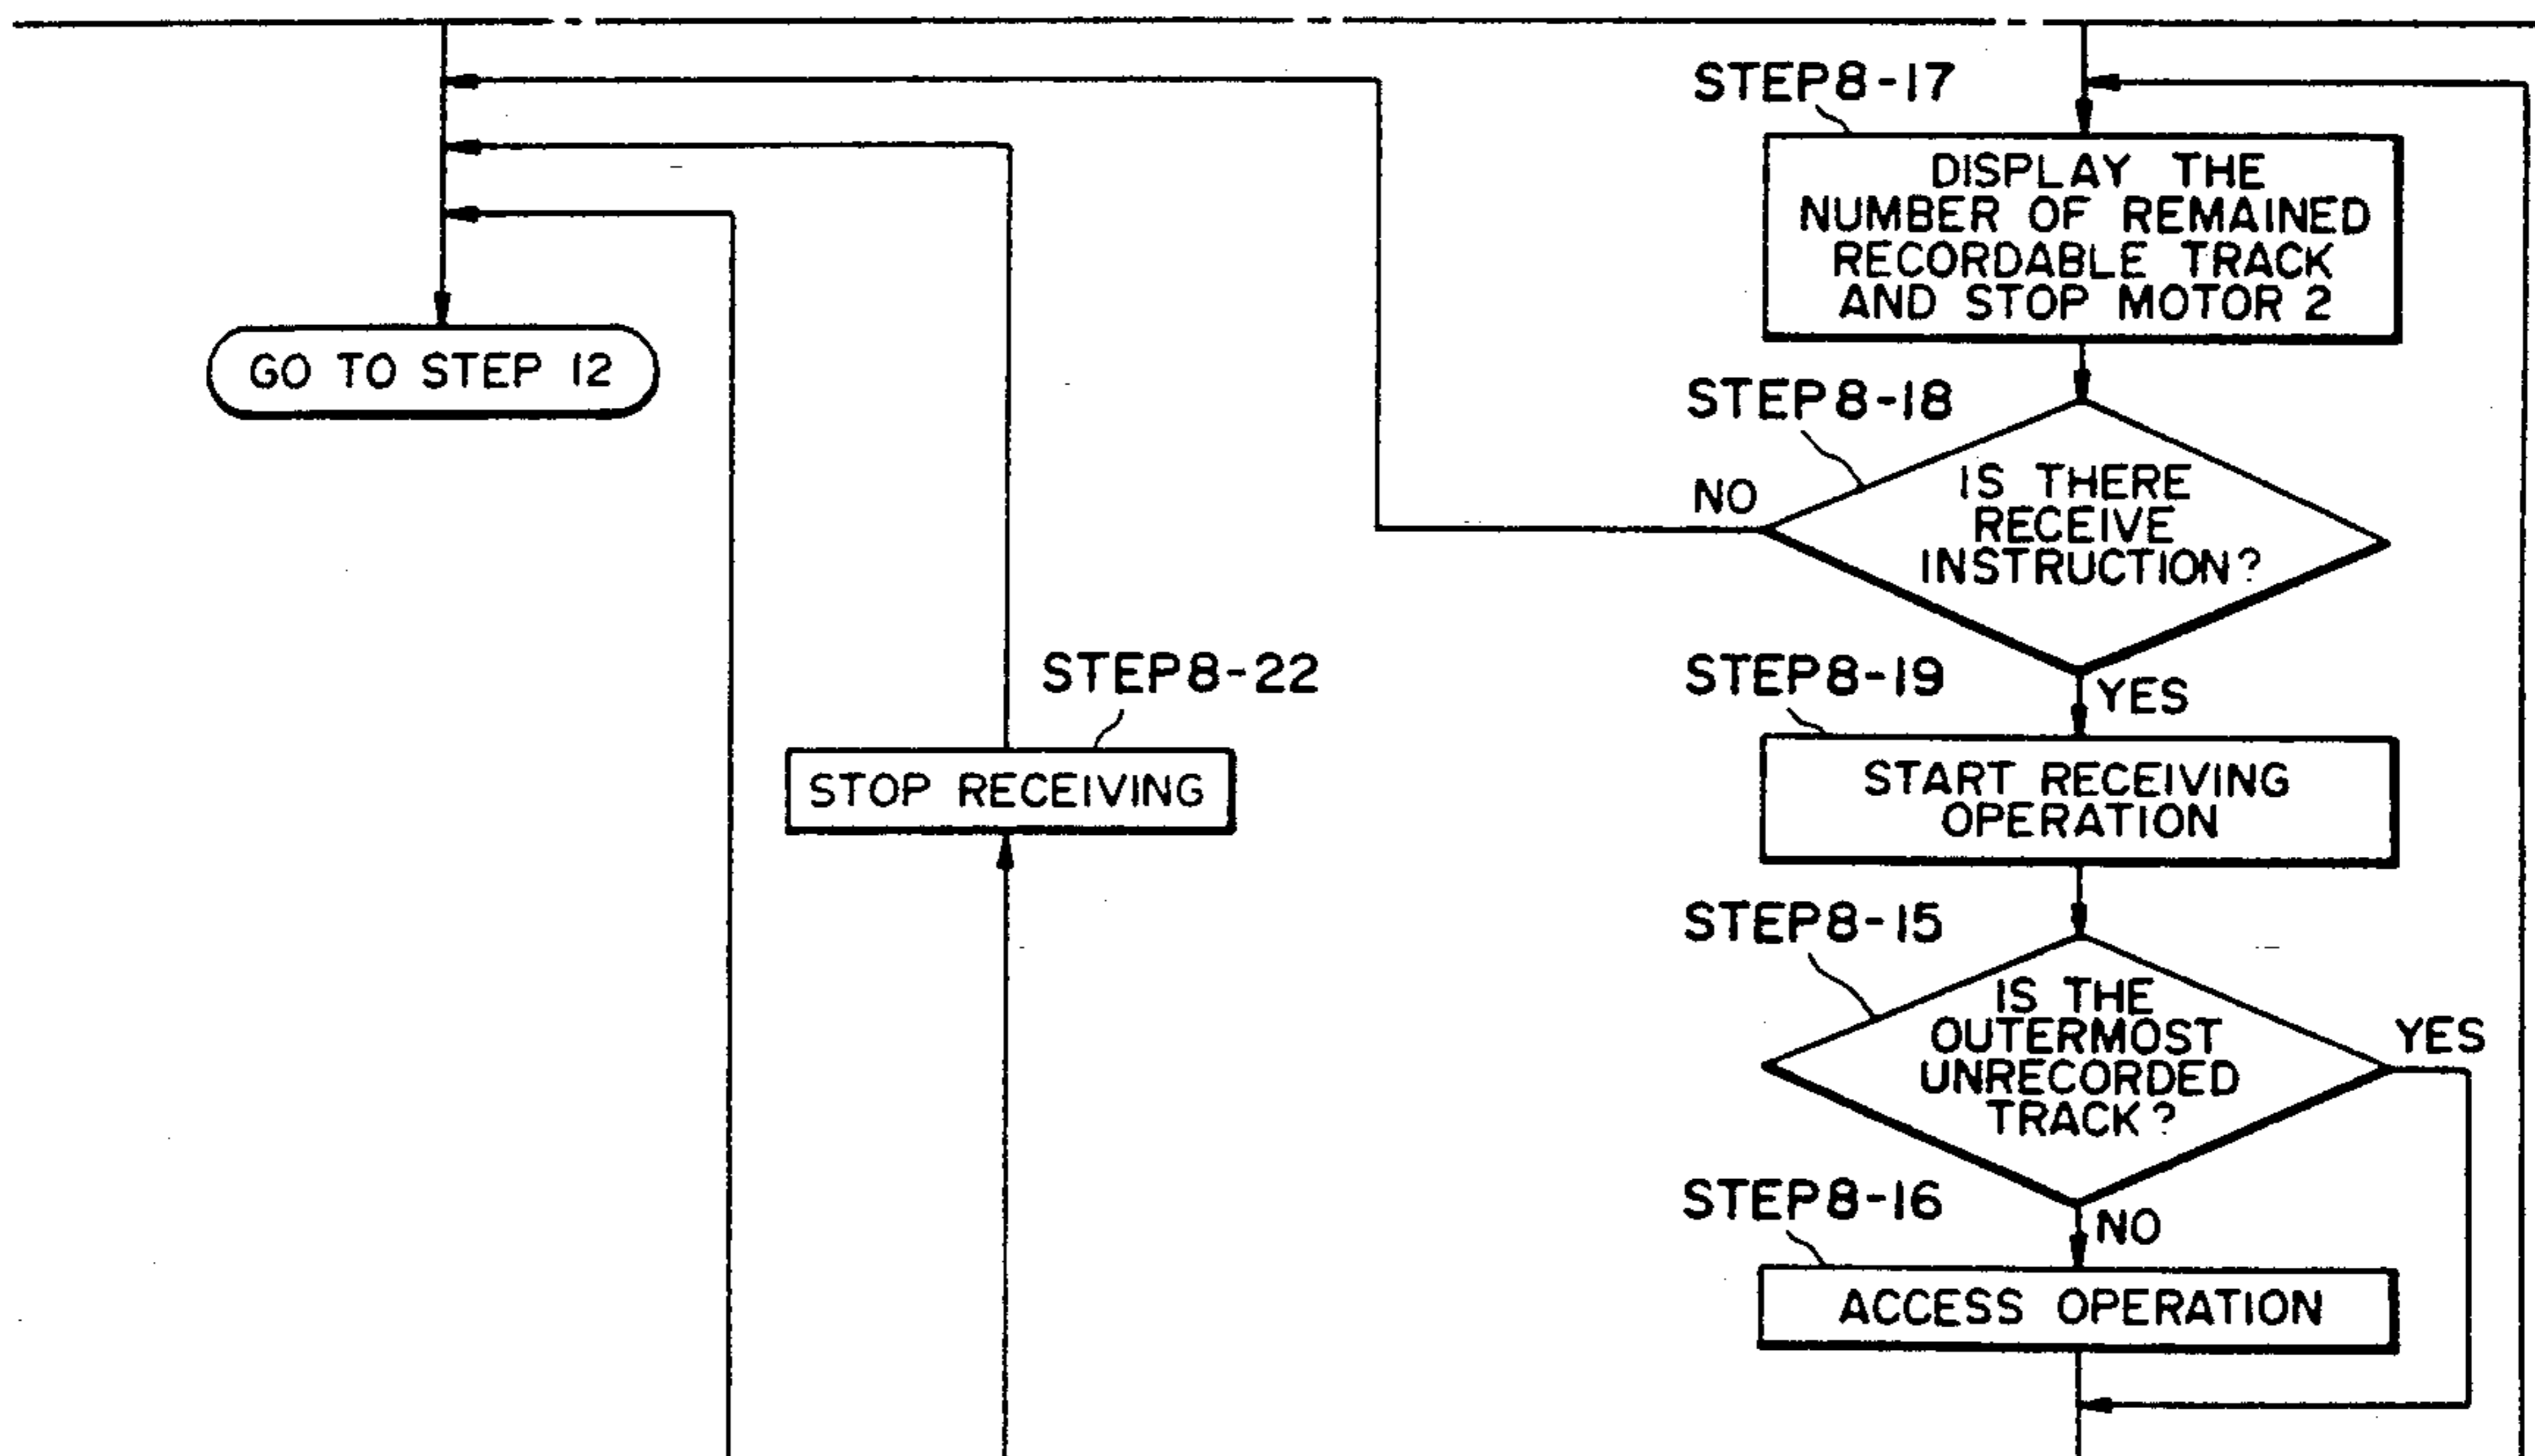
STEP8-17

DISPLAY THE NUMBER OF REMAINED RECORDABLE TRACK AND STOP MOTOR 2

GO TO STEP 12

STEP8-18

NO

IS THERE RECEIVE INSTRUCTION?

STEP8-22

STEP8-19

YES

STOP RECEIVING

START RECEIVING OPERATION

STEP8-15

IS THE OUTERMOST UNRECORDED TRACK?

YES

STEP8-16

NO

ACCESS OPERATION